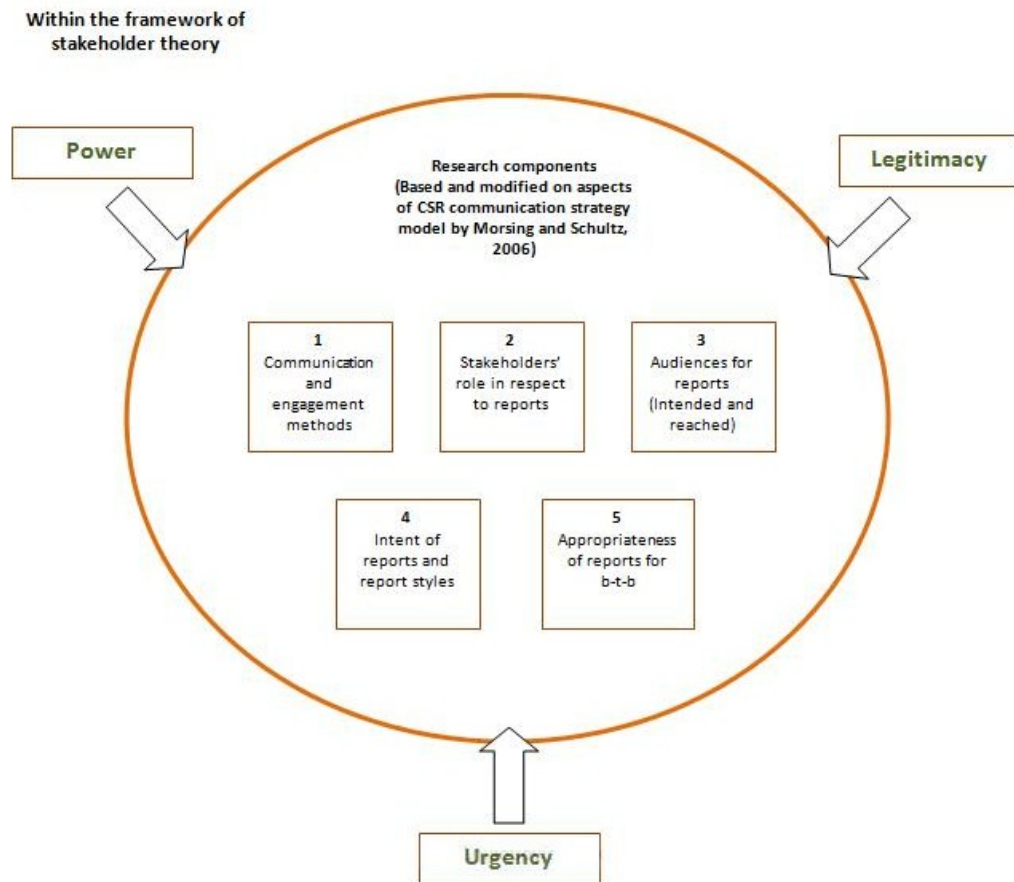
Within the framework of stakeholder theory

Power

Legitimacy

Research components (Based and modified on aspects of CSR communication strategy model by Morsing and Schultz, 2006)

1
Communication and engagement methods

2
Stakeholders' role in respect to reports

3
Audiences for reports (Intended and reached)

4
Intent of reports and report styles

5
Appropriateness of reports for b-t-b

Urgency